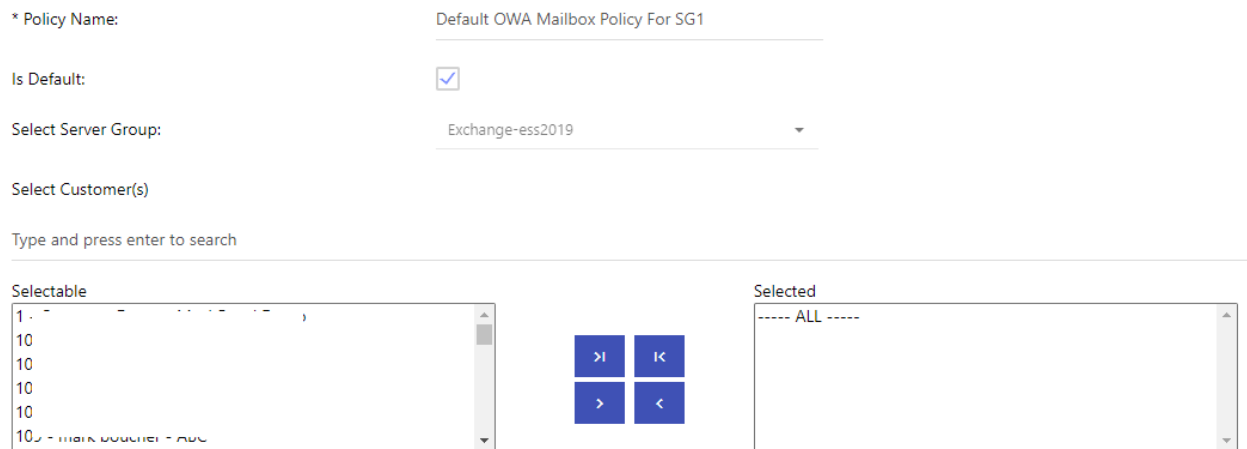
* Policy Name:

Default OWA Mailbox Policy For SG1

Is Default:

Select Server Group:

Exchange-ess2019

Select Customer(s)

Type and press enter to search

Selectable

1 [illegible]
10
10
10
10
10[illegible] - mark boucher - ABC

Selected

----- ALL -----